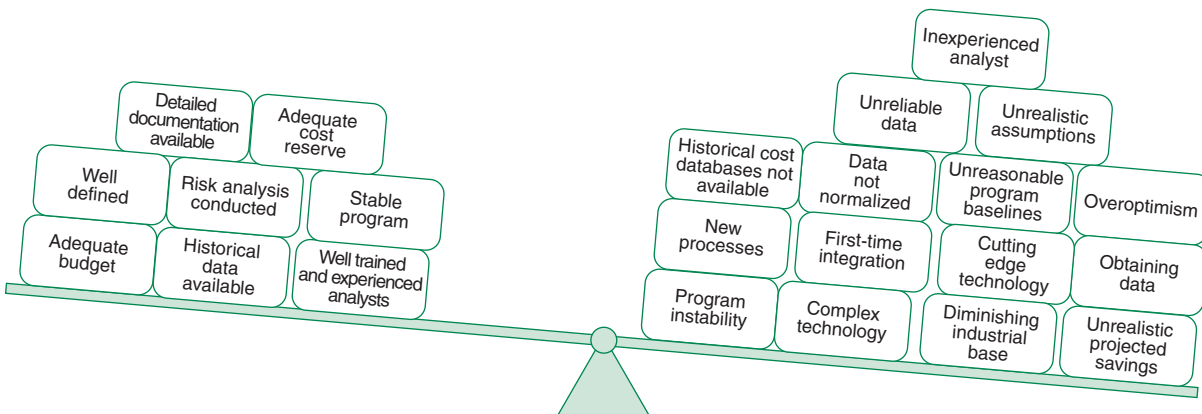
Detailed documentation available

Adequate cost reserve

Well defined

Risk analysis conducted

Stable program

Adequate budget

Historical data available

Well trained and experienced analysts

Inexperienced analyst

Unreliable data

Unrealistic assumptions

Historical cost databases not available

Data not normalized

Unreasonable program baselines

Overoptimism

New processes

First-time integration

Cutting edge technology

Obtaining data

Program instability

Complex technology

Diminishing industrial base

Unrealistic projected savings